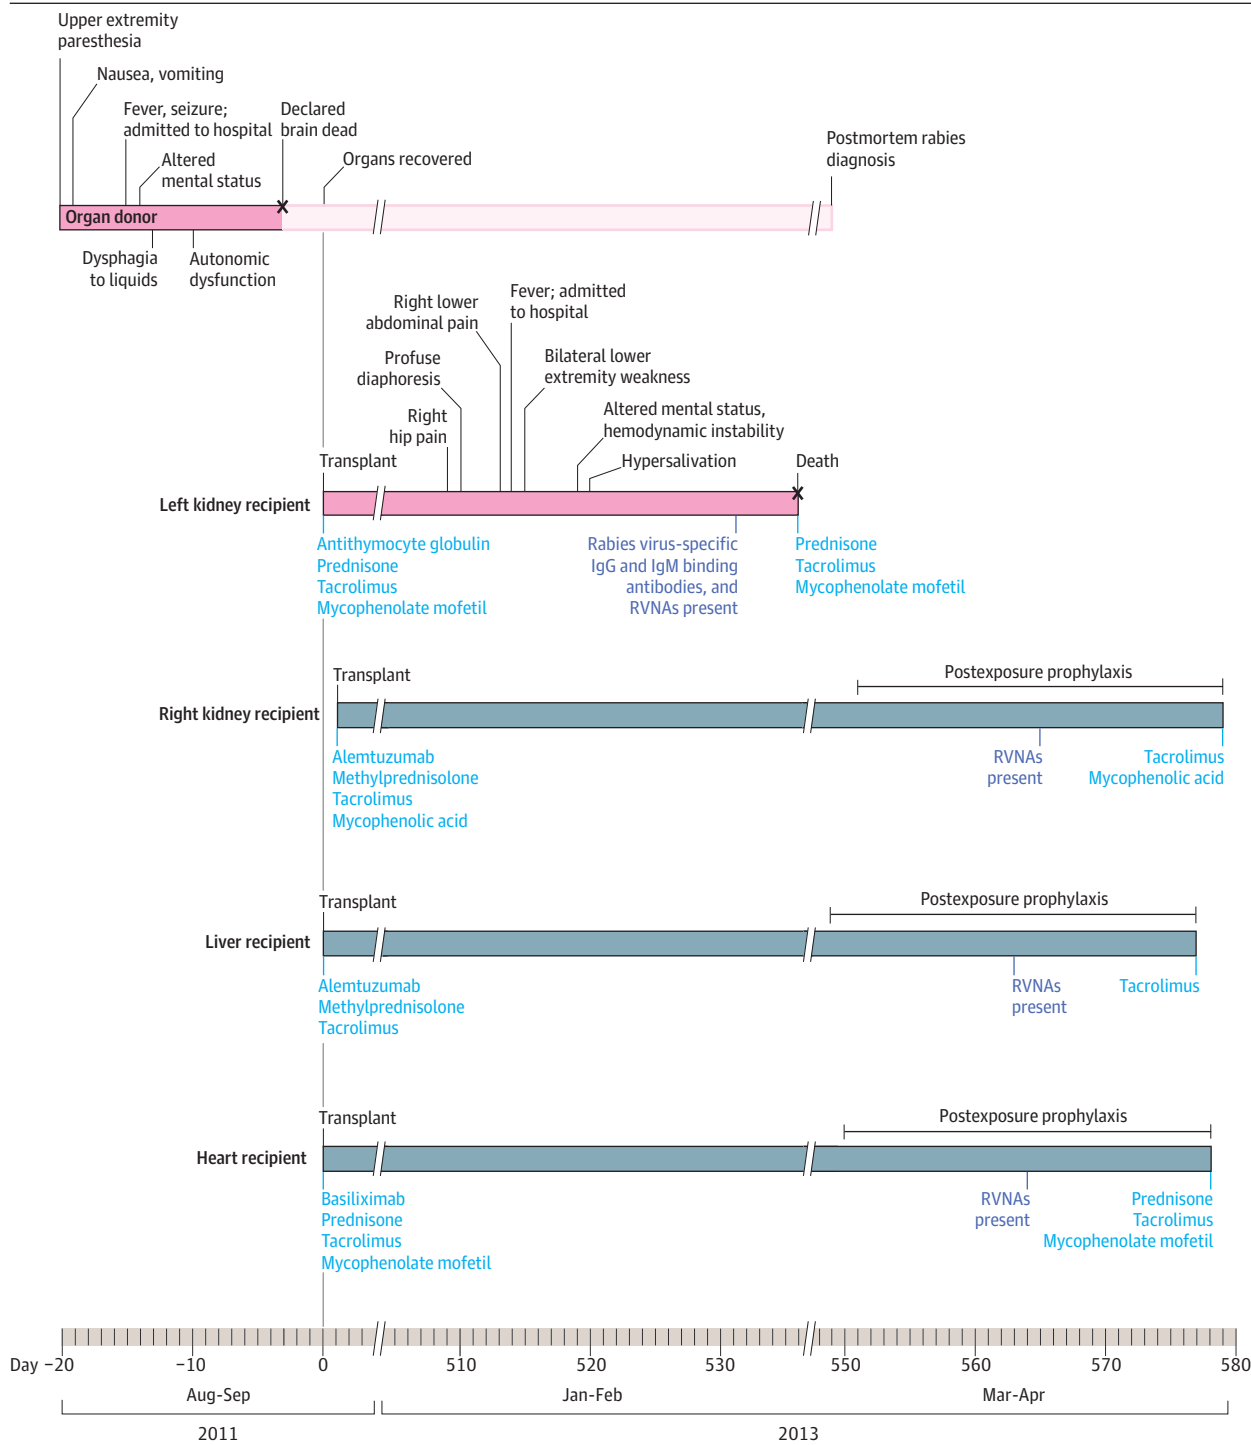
Upper extremity paresthesia

Nausea, vomiting

Fever, seizure; admitted to hospital

Declared brain dead

Altered mental status

Organs recovered

Postmortem rabies diagnosis

Organ donor

Dysphagia to liquids

Autonomic dysfunction

Right lower abdominal pain

Fever; admitted to hospital

Profuse diaphoresis

Bilateral lower extremity weakness

Right hip pain

Altered mental status, hemodynamic instability

Transplant

Hypersalivation

Death

Left kidney recipient

Antithymocyte globulin
Prednisone
Tacrolimus
Mycophenolate mofetil

Rabies virus-specific IgG and IgM binding antibodies, and RVNAs present

Prednisone
Tacrolimus
Mycophenolate mofetil

Transplant

Postexposure prophylaxis

Right kidney recipient

Alemtuzumab
Methylprednisolone
Tacrolimus
Mycophenolic acid

RVNAs present

Tacrolimus
Mycophenolic acid

Transplant

Postexposure prophylaxis

Liver recipient

Alemtuzumab
Methylprednisolone
Tacrolimus

RVNAs present

Tacrolimus

Transplant

Postexposure prophylaxis

Heart recipient

Basiliximab
Prednisone
Tacrolimus
Mycophenolate mofetil

RVNAs present

Prednisone
Tacrolimus
Mycophenolate mofetil

Day −20 −10 0 510 520 530 550 560 570 580

Aug-Sep Jan-Feb Mar-Apr

2011 2013